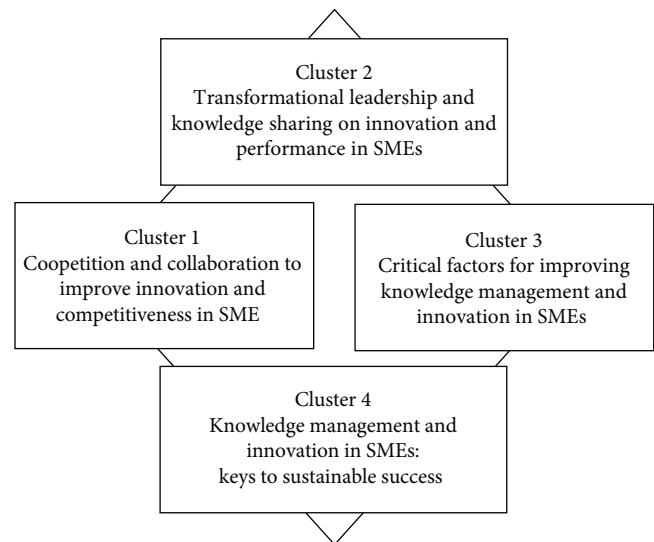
Cluster 2
Transformational leadership and knowledge sharing on innovation and performance in SMEs

Cluster 1
Coopetition and collaboration to improve innovation and competitiveness in SME

Cluster 3
Critical factors for improving knowledge management and innovation in SMEs

Cluster 4
Knowledge management and innovation in SMEs: keys to sustainable success